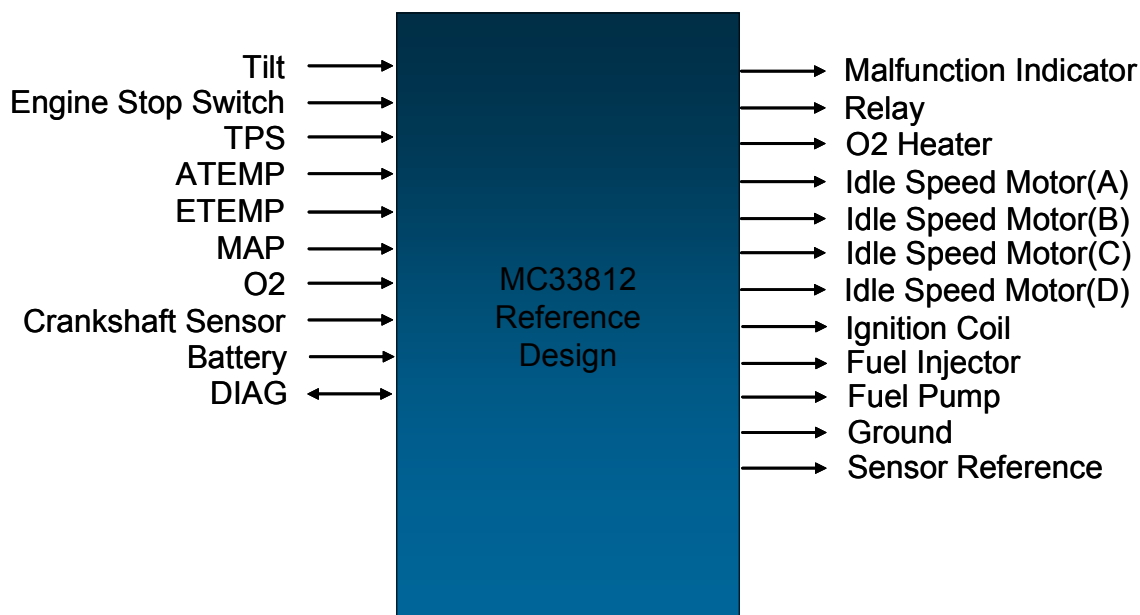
Tilt
Engine Stop Switch
TPS
ATEMP
ETEMP
MAP
O2
Crankshaft Sensor
Battery
DIAG

MC33812
Reference
Design

Malfunction Indicator
Relay
O2 Heater
Idle Speed Motor(A)
Idle Speed Motor(B)
Idle Speed Motor(C)
Idle Speed Motor(D)
Ignition Coil
Fuel Injector
Fuel Pump
Ground
Sensor Reference